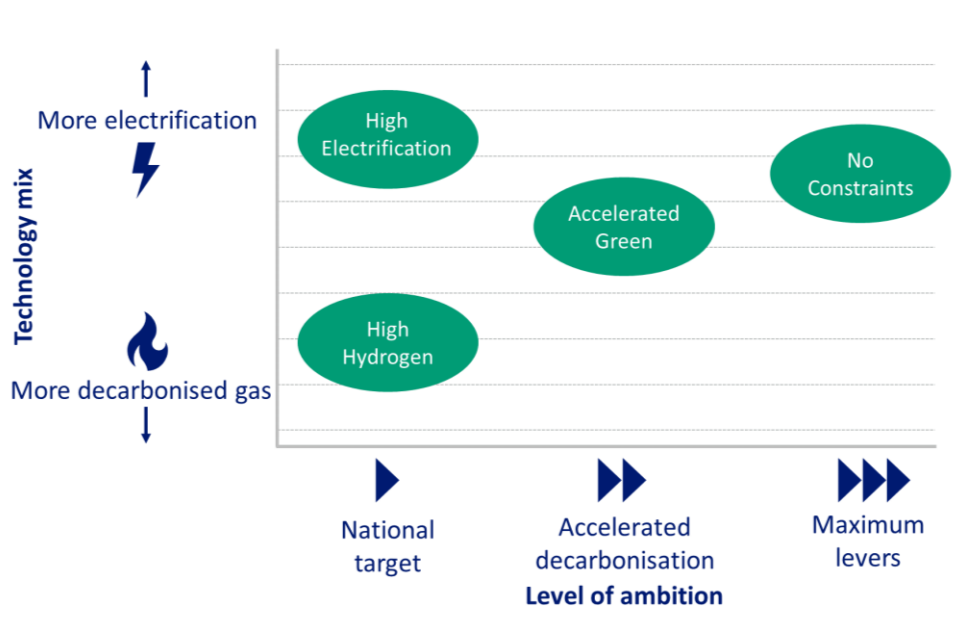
Technology mix

More electrification

More decarbonised gas

High Electrification

Accelerated Green

No Constraints

High Hydrogen

National target

Accelerated decarbonisation

Maximum levers

Level of ambition